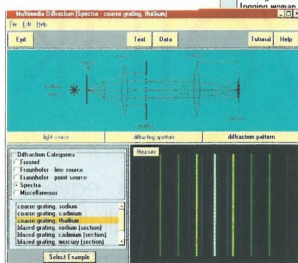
Multimedia Diffraction [Spectra - coarse grating, thallium]

File Edit Help

Exit

Text

Data

Tutorial

Help

light source

diffracting aperture

diffraction pattern

Diffraction Categories
Fresnel
Fraunhofer - line source
Fraunhofer - point source
Spectra
Miscellaneous

coarse grating, sodium
coarse grating, cadmium
coarse grating, thallium
blazed grating, sodium (section)
blazed grating, cadmium (section)
blazed grating, mercury (section)

Select Example

Measure

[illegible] jogging women